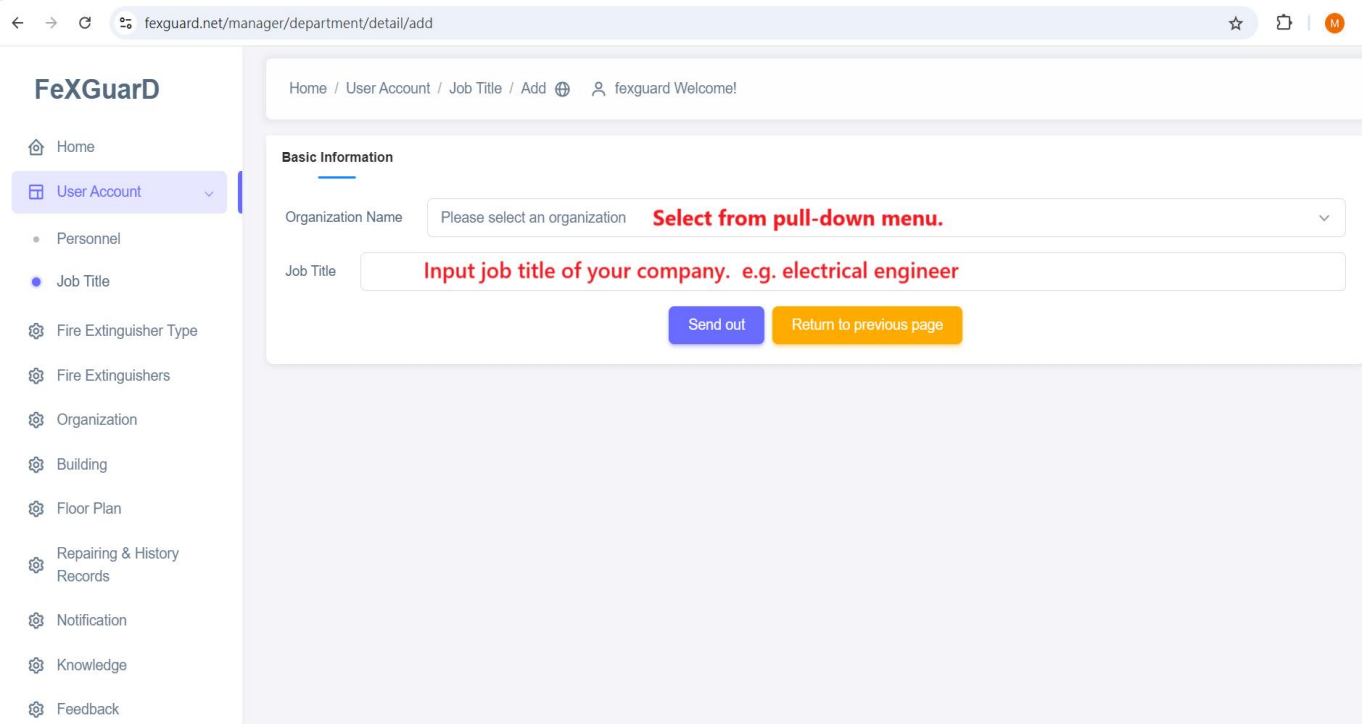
fexguard.net/manager/department/detail/add

M

FeXGuarD

Home

User Account

Personnel

Job Title

Fire Extinguisher Type

Fire Extinguishers

Organization

Building

Floor Plan

Repairing & History Records

Notification

Knowledge

Feedback

Home / User Account / Job Title / Add

fexguard Welcome!

Basic Information

Organization Name

Please select an organization

Select from pull-down menu.

Job Title

Input job title of your company. e.g. electrical engineer

Send out

Return to previous page